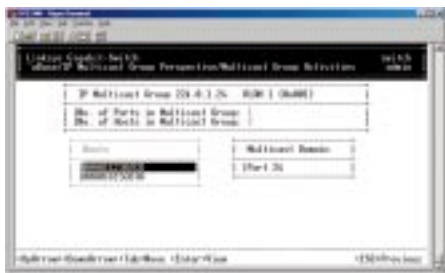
Linksys Gigabit Switch
Advanced IP Multicast Group Perspective/Multicast Group Activities
Switch
admin

IP Multicast Group 224.0.1.24 VLAN 1 (0x001)

No. of Ports in Multicast Group
No. of Hosts in Multicast Group

Hosts
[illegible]
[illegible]

Multicast Domain
[Port 24]

<UpArrow><DownArrow><Tab>Move <Enter>View
<ESC>Previous